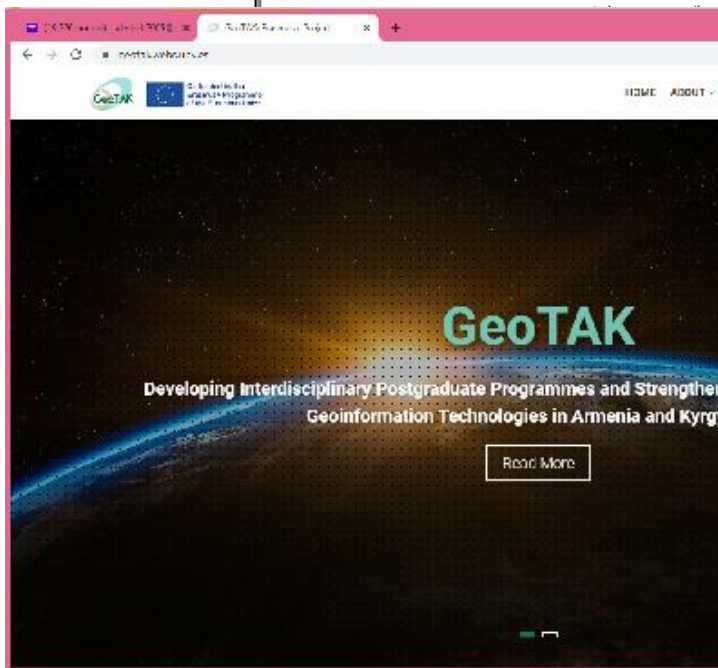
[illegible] × GeoTAK Erasmus+ Project × +

geotak.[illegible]

GeoTAK Co-funded by the Erasmus+ Programme of the European Union

HOME ABOUT

GeoTAK

Developing Interdisciplinary Postgraduate Programmes and Strengther Geoinformation Technologies in Armenia and Kyrg

Read More